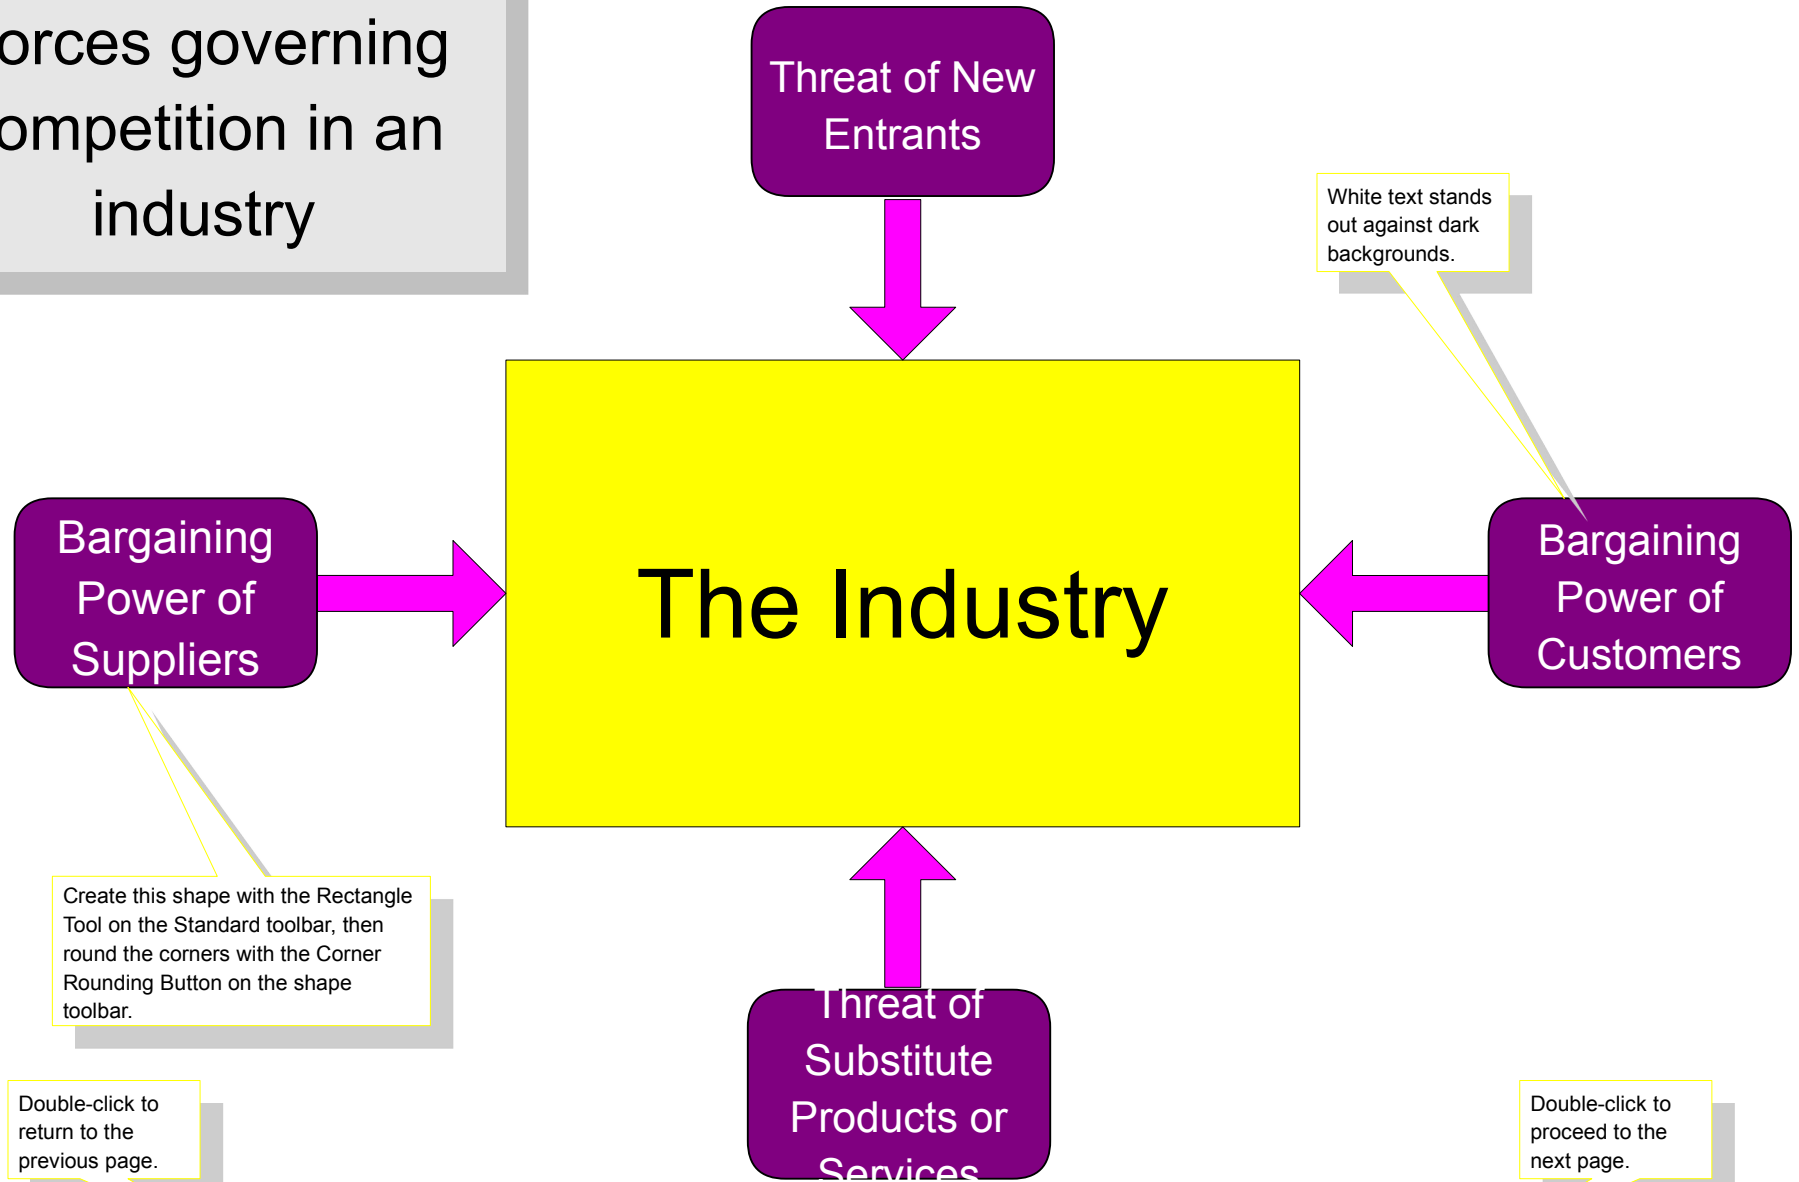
orces governing ompetition in an industry

Threat of New Entrants

White text stands out against dark backgrounds.

Bargaining Power of Suppliers

The Industry

Bargaining Power of Customers

Create this shape with the Rectangle Tool on the Standard toolbar, then round the corners with the Corner Rounding Button on the shape toolbar.

Threat of Substitute Products or Services

Double-click to return to the previous page.

Double-click to proceed to the next page.